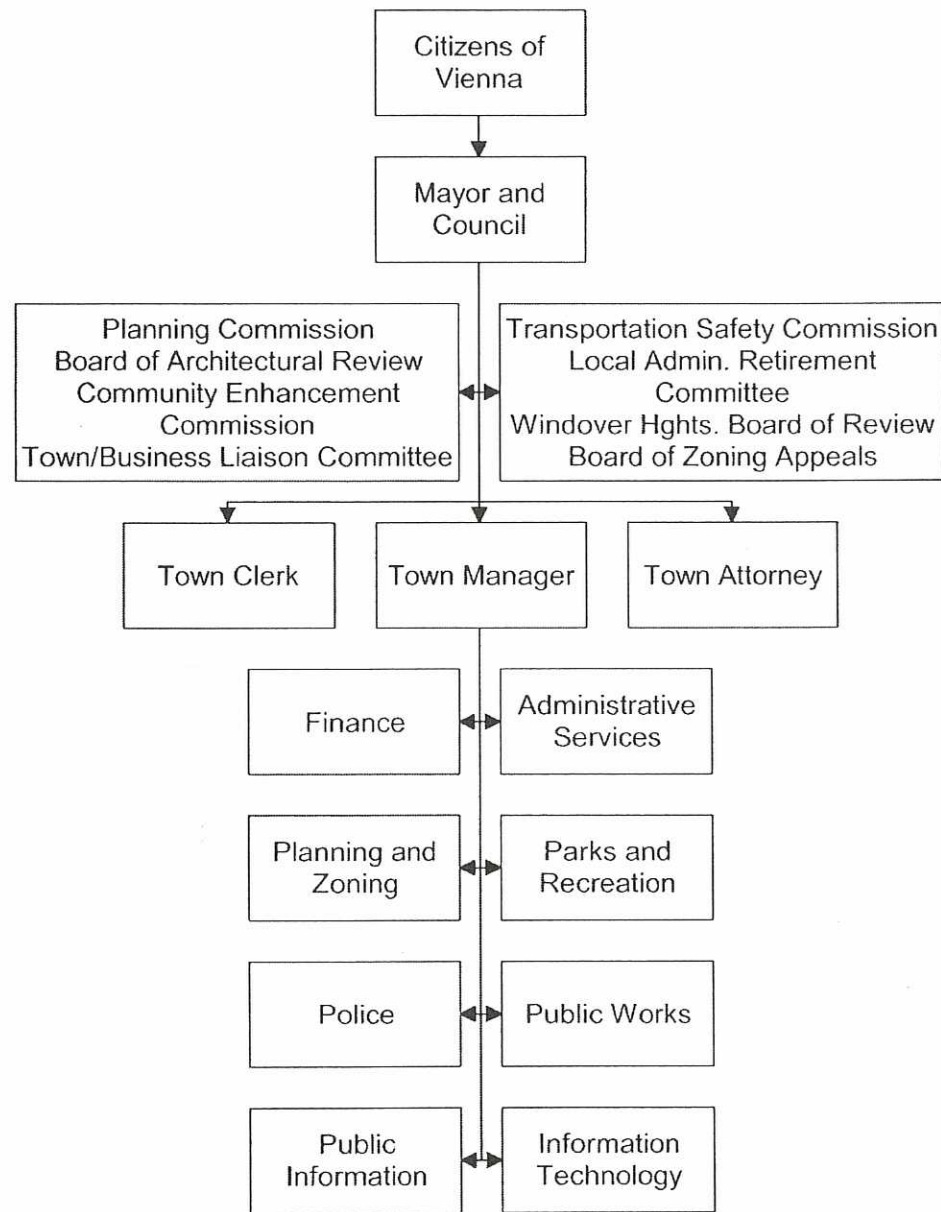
Citizens of Vienna

Mayor and Council

Planning Commission
Board of Architectural Review
Community Enhancement Commission
Town/Business Liaison Committee

Transportation Safety Commission
Local Admin. Retirement Committee
Windover Hghts. Board of Review
Board of Zoning Appeals

Town Clerk

Town Manager

Town Attorney

Finance

Administrative Services

Planning and Zoning

Parks and Recreation

Police

Public Works

Public Information

Information Technology